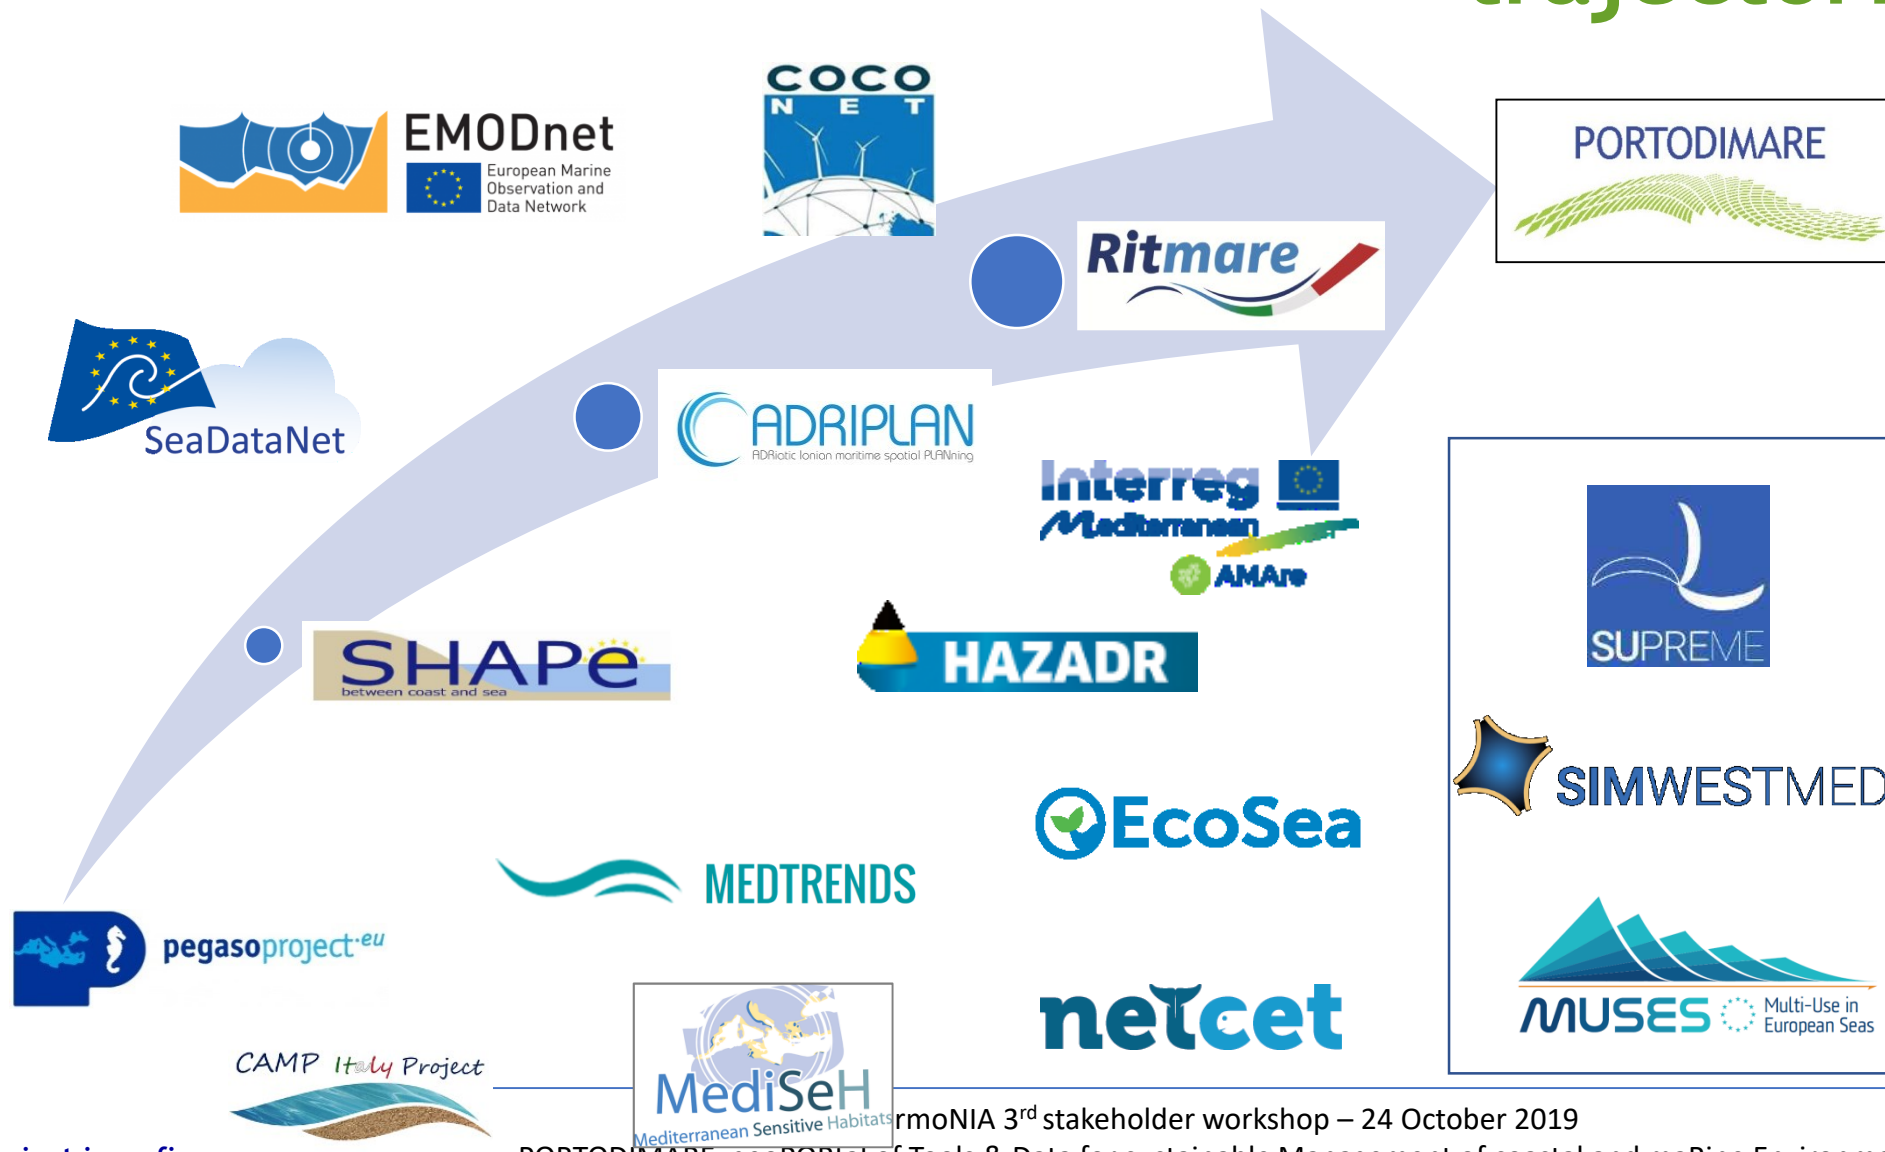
EMODnet
European Marine Observation and Data Network

COCO NET

PORTODIMARE

Ritmare

SeaDataNet

ADRIPLAN
ADRiatic Ionian maritime spatial PLANning

Interreg
Mediterranean
AMAre

SHAPE
between coast and sea

HAZADR

SUPREME

SIMWESTMED

EcoSea

MEDTRENDS

pegasoproject.eu

netcet

MUSES Multi-Use in European Seas

CAMP Italy Project

MediSeH
Mediterranean Sensitive Habitats

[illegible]rmoNIA 3$^{rd}$ stakeholder workshop – 24 October 2019

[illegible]